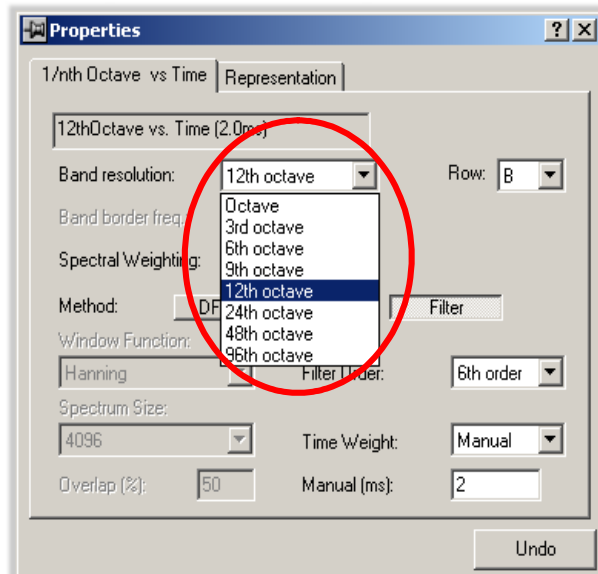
Properties ? X

1/nth Octave vs Time | Representation

12thOctave vs. Time (2.0ms)

Band resolution: 12th octave

Row: B

Band border freq

Octave
3rd octave
6th octave
9th octave
12th octave
24th octave
48th octave
96th octave

Spectral Weighting:

Method: DF

Filter

Window Function:

Hanning

Filter Order: 6th order

Spectrum Size:

4096

Time Weight: Manual

Overlap (%): 50

Manual (ms): 2

Undo